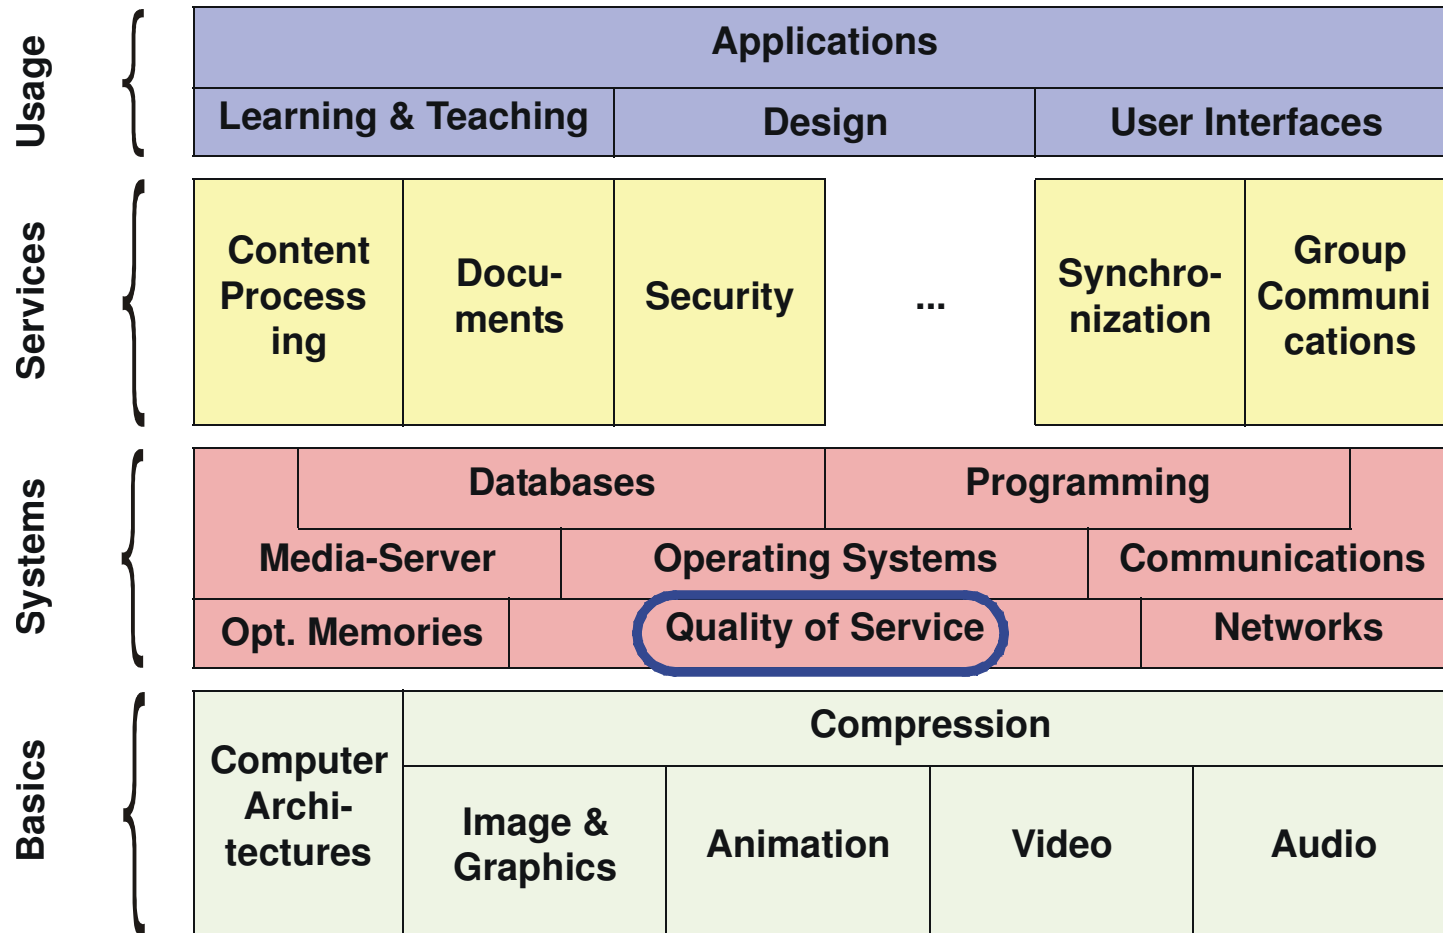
Usage

Applications

Learning & Teaching

Design

User Interfaces

Services

Content Processing

Documents

Security

...

Synchronization

Group Communications

Systems

Databases

Programming

Media-Server

Operating Systems

Communications

Opt. Memories

Quality of Service

Networks

Basics

Computer Architectures

Compression

Image & Graphics

Animation

Video

Audio